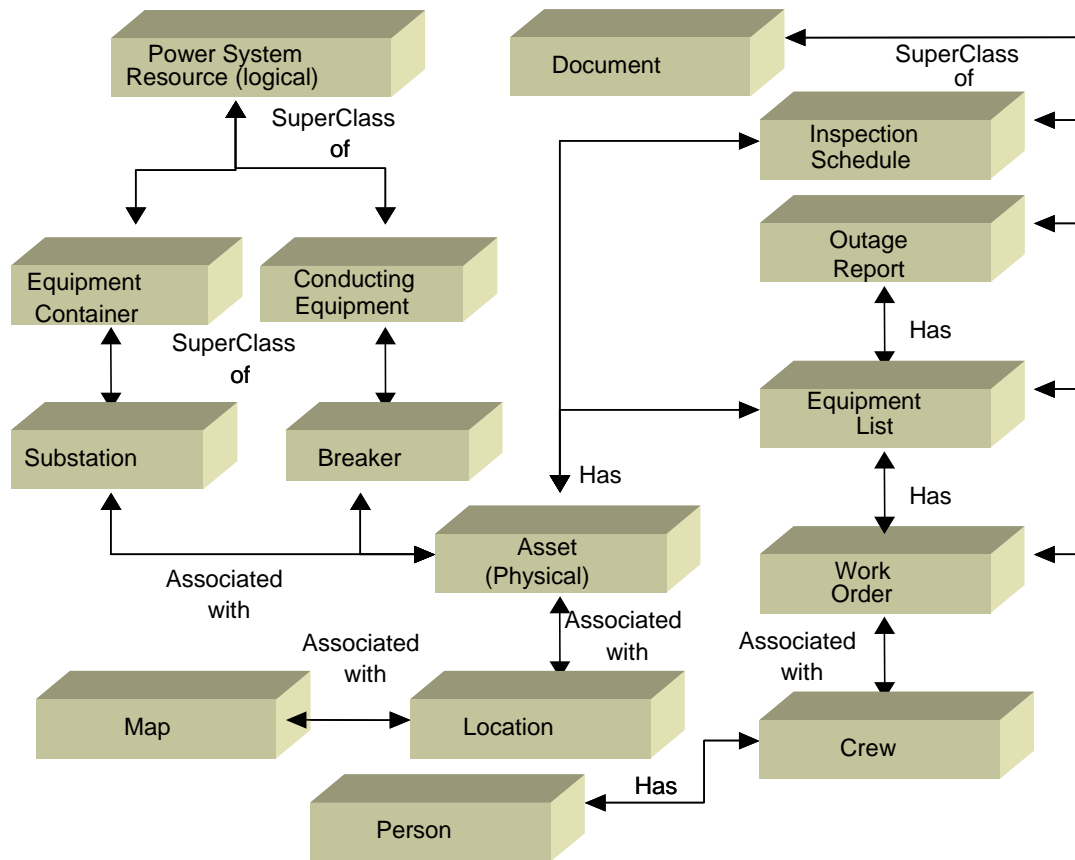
Power System Resource (logical)

Document

SuperClass of

SuperClass of

Inspection Schedule

Outage Report

Equipment Container

Conducting Equipment

SuperClass of

Has

Equipment List

Substation

Breaker

Has

Has

Asset (Physical)

Associated with

Work Order

Associated with

Associated with

Associated with

Map

Location

Crew

Has

Person